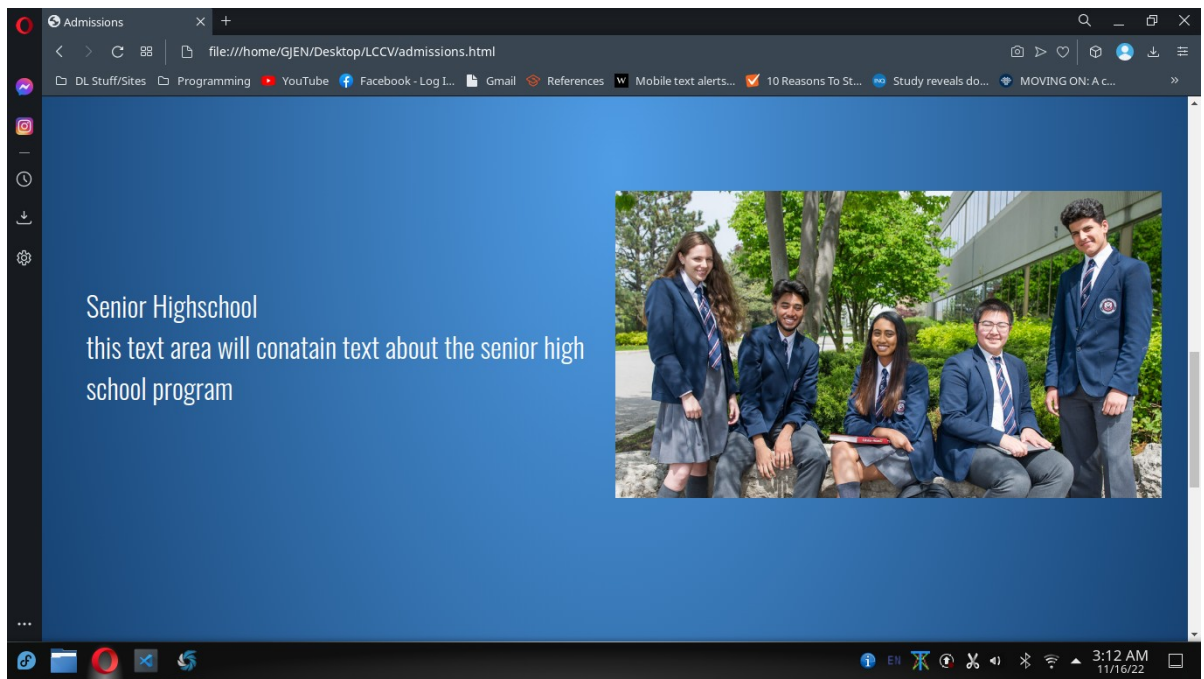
Admissions

file:///home/GJEN/Desktop/LCCV/admissions.html

DL Stuff/Sites Programming YouTube Facebook - Log I... Gmail References Mobile text alerts... 10 Reasons To St... Study reveals do... MOVING ON: A c...

Senior Highschool
this text area will conatain text about the senior high school program

EN 3:12 AM 11/16/22